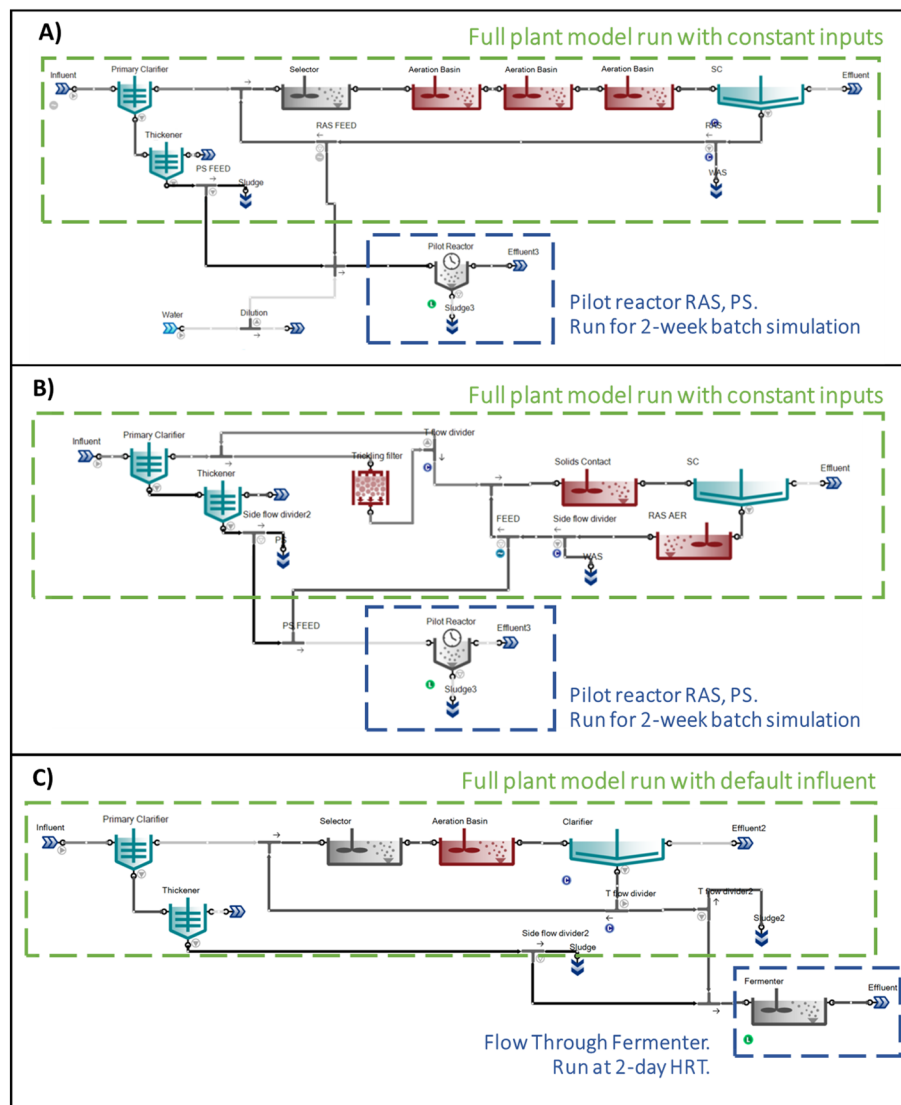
A)

Full plant model run with constant inputs

Influent
Primary Clarifier
Selector
Aeration Basin
Aeration Basin
Aeration Basin
SC
Effluent
RAS FEED
RAS
Thickener
PS FEED
Sludge
WAS
Pilot Reactor
Effluent3
Sludge3
Water
Dilution

Pilot reactor RAS, PS.
Run for 2-week batch simulation

B)

Full plant model run with constant inputs

Influent
Primary Clarifier
T flow divider
Trickling filter
Solids Contact
SC
Effluent
Thickener
Side flow divider2
PS
FEED
Side flow divider
RAS AER
WAS
PS FEED
Pilot Reactor
Effluent3
Sludge3

Pilot reactor RAS, PS.
Run for 2-week batch simulation

C)

Full plant model run with default influent

Influent
Primary Clarifier
Selector
Aeration Basin
Clarifier
Effluent2
Thickener
T flow divider
T flow divider2
Sludge2
Side flow divider2
Sludge
Fermenter
Effluent

Flow Through Fermenter.
Run at 2-day HRT.